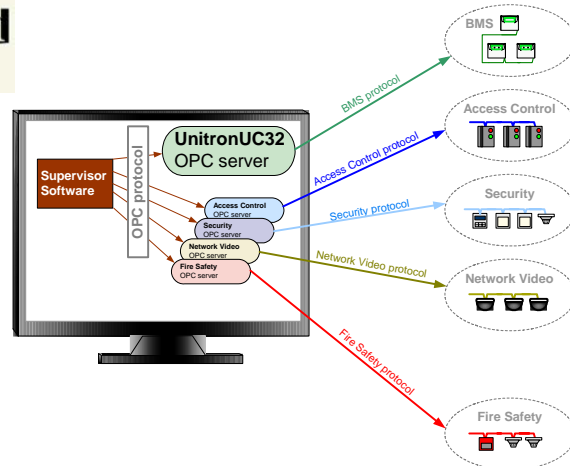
Supervisor Software

OPC protocol

UnitronUC32
OPC server

Access Control
OPC server

Security
OPC server

Network Video
OPC server

Fire Safety
OPC server

BMS protocol

Access Control protocol

Security protocol

Network Video protocol

Fire Safety protocol

BMS

Access Control

Security

Network Video

Fire Safety